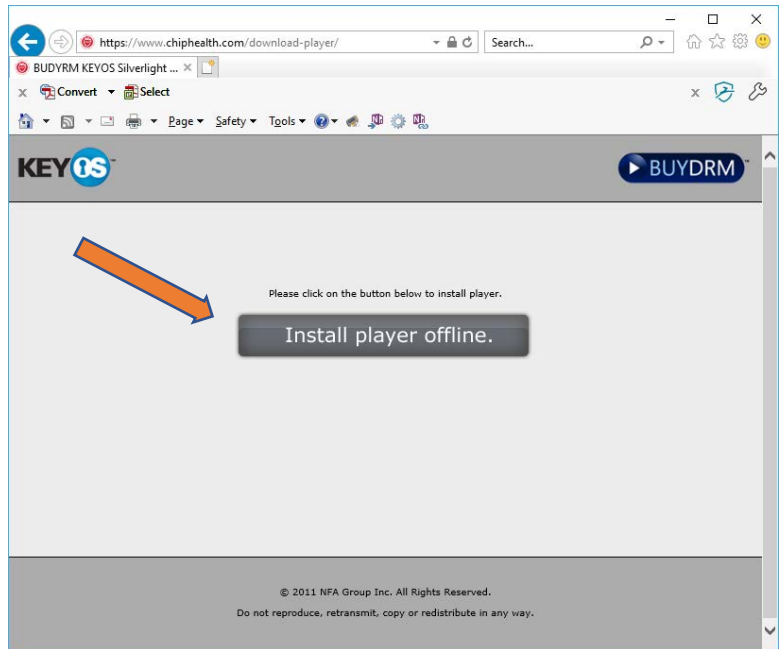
https://www.chiphealth.com/download-player/

Search...

BUDYRM KEYOS Silverlight ...

Convert

Select

Page

Safety

Tools

KEYOS

BUYDRM

Please click on the button below to install player.

Install player offline.

© 2011 NFA Group Inc. All Rights Reserved.

Do not reproduce, retransmit, copy or redistribute in any way.